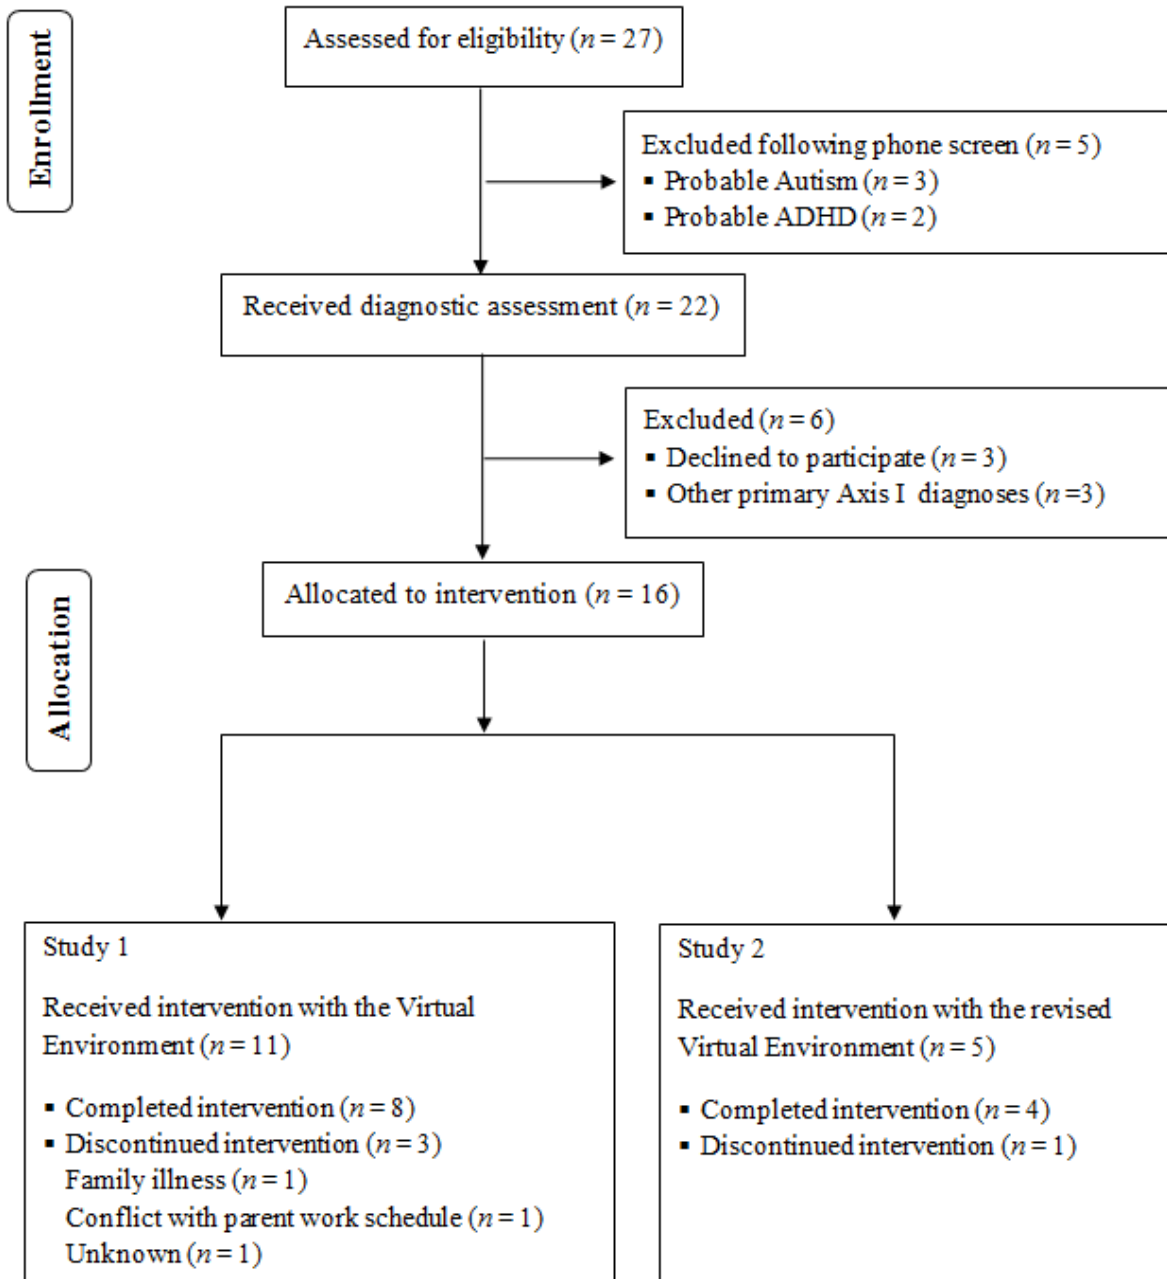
Enrollment

Assessed for eligibility ($n = 27$)

Excluded following phone screen ($n = 5$)
▪ Probable Autism ($n = 3$)
▪ Probable ADHD ($n = 2$)

Received diagnostic assessment ($n = 22$)

Excluded ($n = 6$)
▪ Declined to participate ($n = 3$)
▪ Other primary Axis I diagnoses ($n = 3$)

Allocation

Allocated to intervention ($n = 16$)

Study 1

Received intervention with the Virtual Environment ($n = 11$)

▪ Completed intervention ($n = 8$)
▪ Discontinued intervention ($n = 3$)
Family illness ($n = 1$)
Conflict with parent work schedule ($n = 1$)
Unknown ($n = 1$)

Study 2

Received intervention with the revised Virtual Environment ($n = 5$)

▪ Completed intervention ($n = 4$)
▪ Discontinued intervention ($n = 1$)